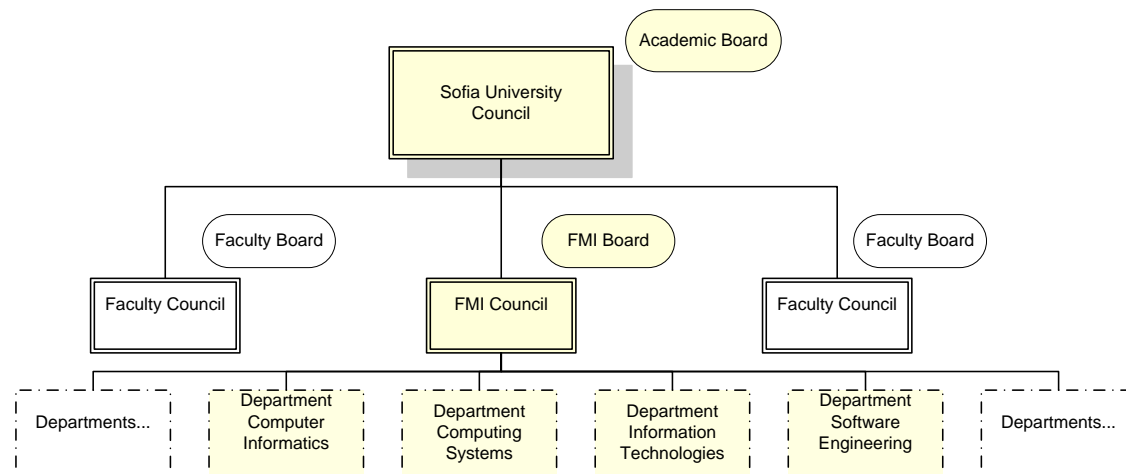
Academic Board

Sofia University Council

Faculty Board

FMI Board

Faculty Board

Faculty Council

FMI Council

Faculty Council

Departments...

Department Computer Informatics

Department Computing Systems

Department Information Technologies

Department Software Engineering

Departments...